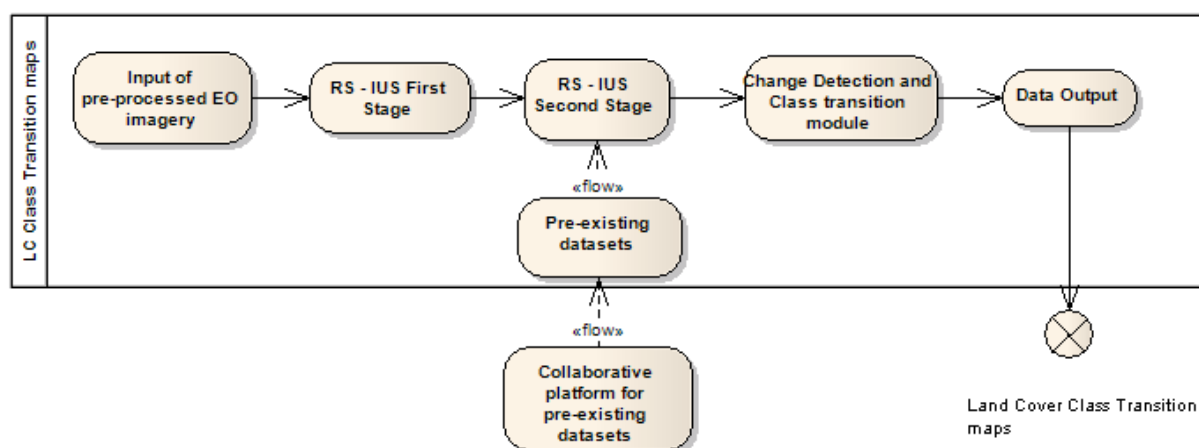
LC Class Transition maps

Input of pre-processed EO imagery

RS - IUS First Stage

RS - IUS Second Stage

Change Detection and Class transition module

Data Output

«flow»

Pre-existing datasets

«flow»

Collaborative platform for pre-existing datasets

Land Cover Class Transition maps